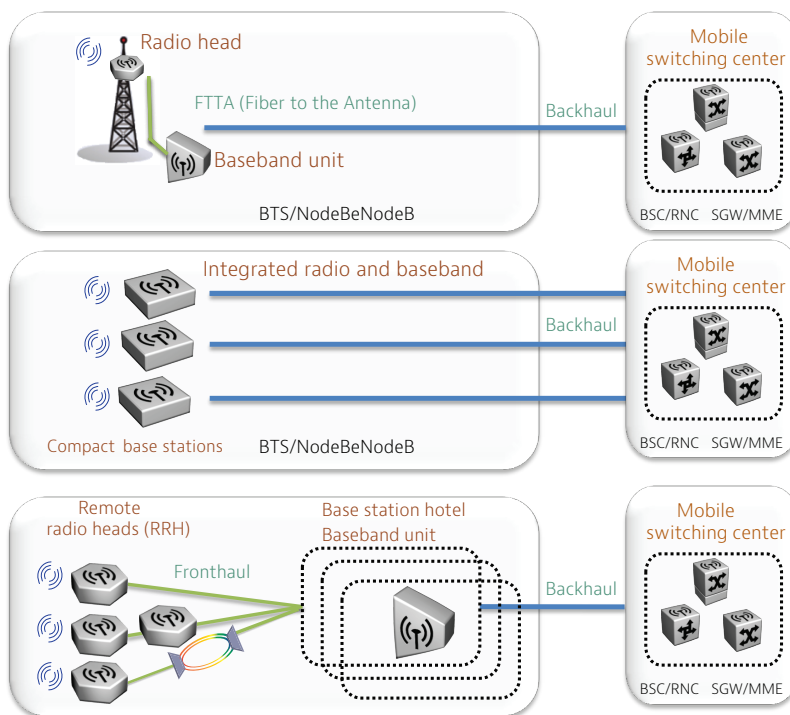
Radio head

FTTA (Fiber to the Antenna)

Backhaul

Mobile switching center

Baseband unit

BTS/NodeBeNodeB

BSC/RNC SGW/MME

Integrated radio and baseband

Mobile switching center

Backhaul

Compact base stations

BTS/NodeBeNodeB

BSC/RNC SGW/MME

Remote radio heads (RRH)

Base station hotel
Baseband unit

Mobile switching center

Fronthaul

Backhaul

BSC/RNC SGW/MME